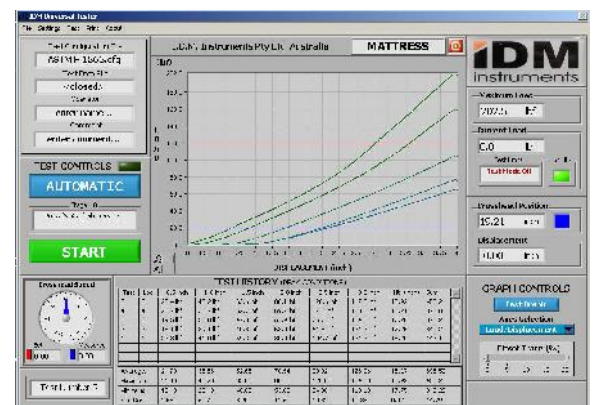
IDM Universal Tester
File Settings Test Print About

Test Configuration File
ASTM F 1566.cfg
Test Data File
<closed>
Operator
enter name...
Comment
enter comment...

IDM Instruments Pty Ltd Australia
MATTRESS

TEST CONTROLS
AUTOMATIC
START

DISPLACEMENT (mm)

TEST HISTORY

Test Number 5

iDM instruments

Maximum Load
Current Load
0.0
Test Mode Off
Crosshead Position
Displacement
0.00

GRAPH CONTROLS
Axis Selection
Load/Displacement